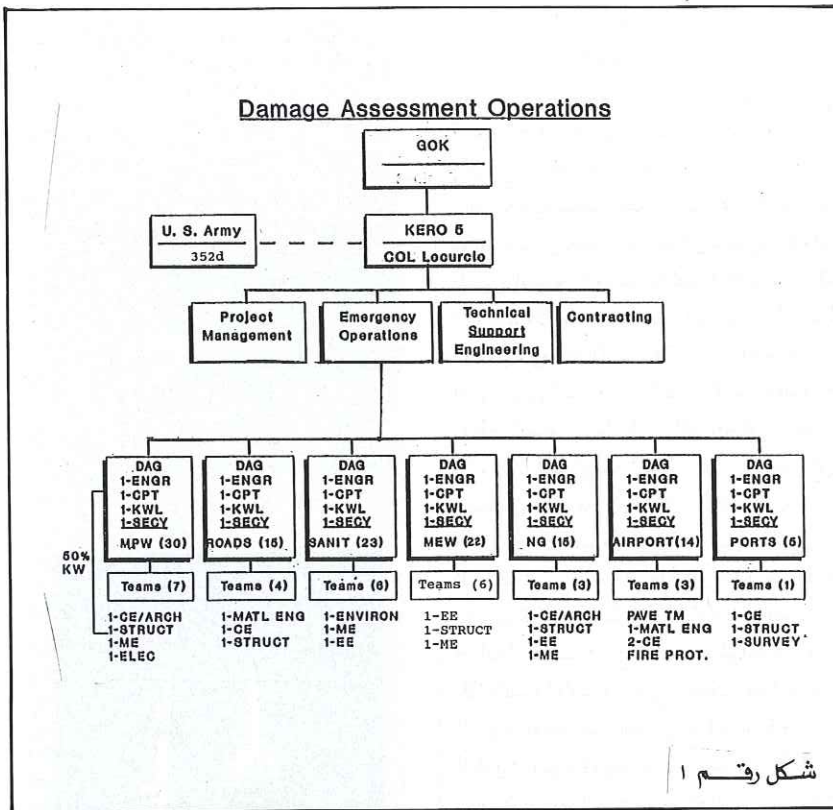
Damage Assessment Operations

GOK

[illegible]

U. S. Army

352d

KERO 5

COL Locurcio

Project Management

Emergency Operations

Technical Support Engineering

Contracting

DAG
1-ENGR
1-CPT
1-KWL
1-SECY
MPW (30)

DAG
1-ENGR
1-CPT
1-KWL
1-SECY
ROADS (15)

DAG
1-ENGR
1-CPT
1-KWL
1-SECY
SANIT (23)

DAG
1-ENGR
1-CPT
1-KWL
1-SECY
MEW (22)

DAG
1-ENGR
1-CPT
1-KWL
1-SECY
NG (15)

DAG
1-ENGR
1-CPT
1-KWL
1-SECY
AIRPORT(14)

DAG
1-ENGR
1-CPT
1-KWL
1-SECY
PORTS (5)

50% KW

Teams (7)

Teams (4)

Teams (6)

Teams (6)

Teams (3)

Teams (3)

Teams (1)

1-CE/ARCH
1-STRUCT
1-ME
1-ELEC

1-MATL ENG
1-CE
1-STRUCT

1-ENVIRON
1-ME
1-EE

1-EE
1-STRUCT
1-ME

1-CE/ARCH
1-STRUCT
1-EE
1-ME

PAVE TM
1-MATL ENG
2-CE
FIRE PROT.

1-CE
1-STRUCT
1-SURVEY

شكل رقم ١